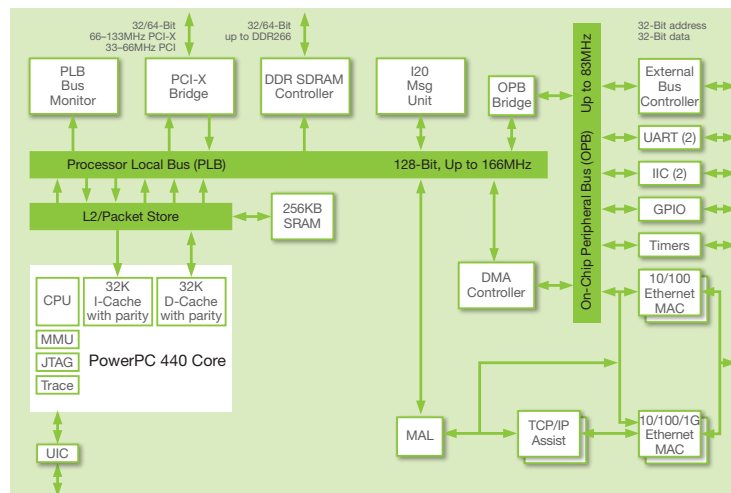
32/64-Bit
66–133MHz PCI-X
33–66MHz PCI

32/64-Bit
up to DDR266

32-Bit address
32-Bit data

PLB
Bus
Monitor

PCI-X
Bridge

DDR SDRAM
Controller

I20
Msg
Unit

OPB
Bridge

Up to 83MHz

External
Bus
Controller

On-Chip Peripheral Bus (OPB)

UART (2)

Processor Local Bus (PLB)

128-Bit, Up to 166MHz

IIC (2)

L2/Packet Store

256KB
SRAM

GPIO

Timers

CPU

32K
I-Cache
with parity

32K
D-Cache
with parity

DMA
Controller

10/100
Ethernet
MAC

MMU

JTAG

PowerPC 440 Core

Trace

MAL

TCP/IP
Assist

10/100/1G
Ethernet
MAC

UIC